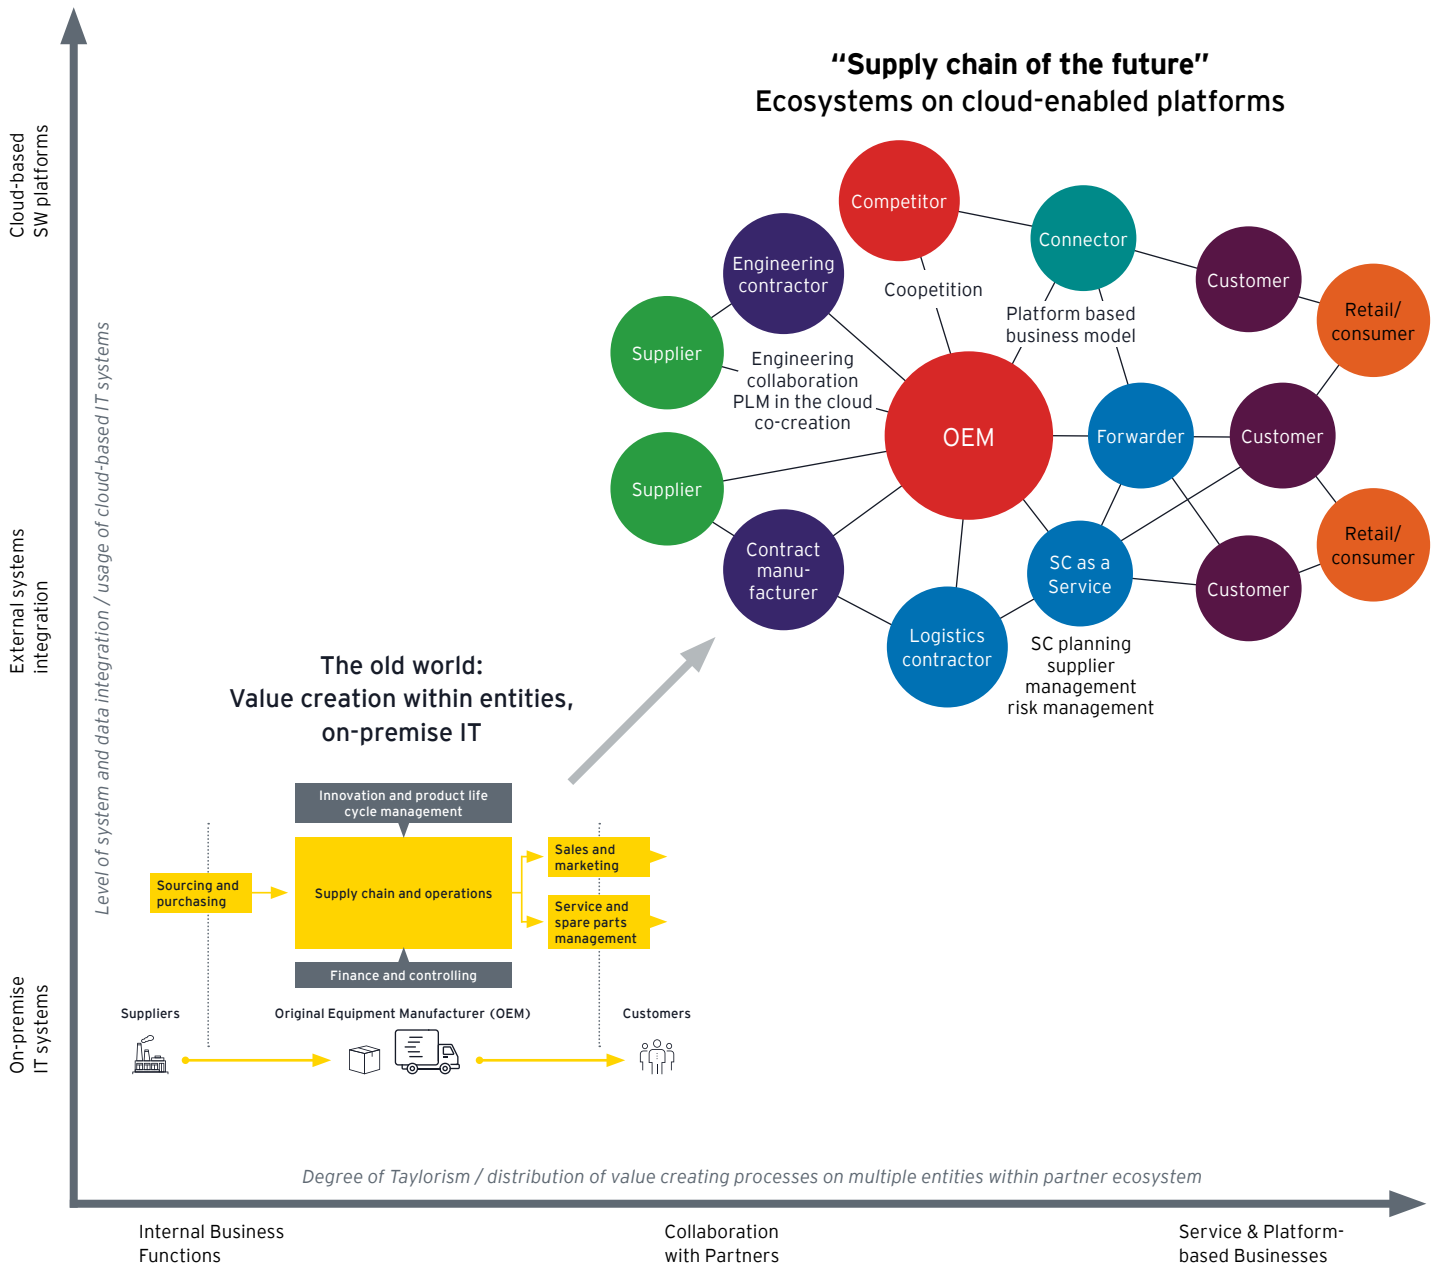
Cloud-based SW platforms

External systems integration

On-premise IT systems

Level of system and data integration / usage of cloud-based IT systems

"Supply chain of the future"
Ecosystems on cloud-enabled platforms

Competitor

Connector

Customer

Retail/ consumer

Engineering contractor

Coopetition

Platform based business model

Supplier

Engineering collaboration PLM in the cloud co-creation

OEM

Forwarder

Customer

Supplier

Retail/ consumer

Contract manu-facturer

SC as a Service

Customer

Logistics contractor

SC planning supplier management risk management

The old world:
Value creation within entities, on-premise IT

Innovation and product life cycle management

Sourcing and purchasing

Supply chain and operations

Sales and marketing

Service and spare parts management

Finance and controlling

Suppliers

Original Equipment Manufacturer (OEM)

Customers

Degree of Taylorism / distribution of value creating processes on multiple entities within partner ecosystem

Internal Business Functions

Collaboration with Partners

Service & Platform-based Businesses